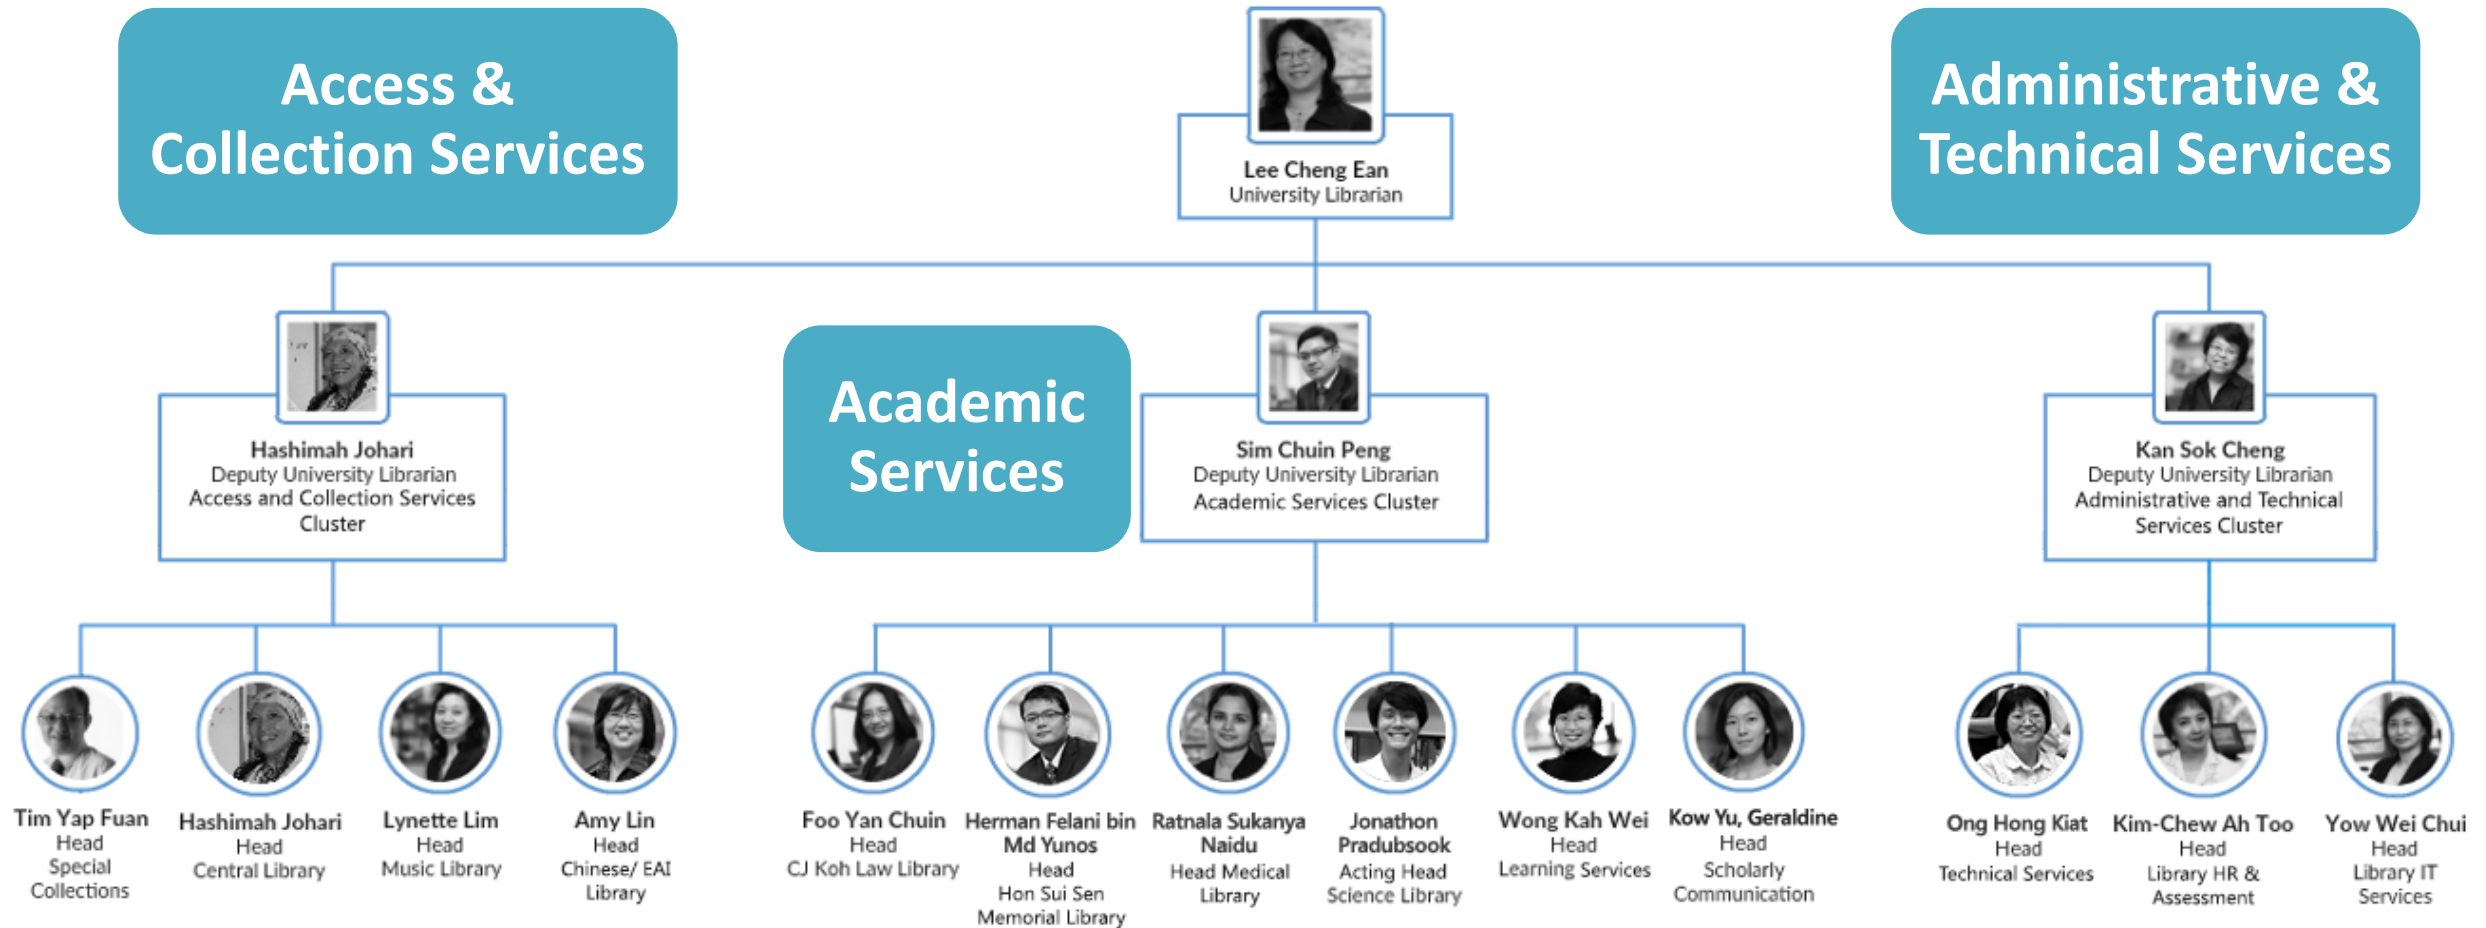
Access & Collection Services

Lee Cheng Ean
University Librarian

Administrative & Technical Services

Hashimah Johari
Deputy University Librarian
Access and Collection Services Cluster

Academic Services

Sim Chuin Peng
Deputy University Librarian
Academic Services Cluster

Kan Sok Cheng
Deputy University Librarian
Administrative and Technical Services Cluster

Tim Yap Fuan
Head
Special Collections

Hashimah Johari
Head
Central Library

Lynette Lim
Head
Music Library

Amy Lin
Head
Chinese/ EAI Library

Foo Yan Chuin
Head
CJ Koh Law Library

Herman Felani bin Md Yunos
Head
Hon Sui Sen Memorial Library

Ratnala Sukanya Naidu
Head Medical Library

Jonathon Pradubsook
Acting Head
Science Library

Wong Kah Wei
Head
Learning Services

Kow Yu, Geraldine
Head
Scholarly Communication

Ong Hong Kiat
Head
Technical Services

Kim-Chew Ah Too
Head
Library HR & Assessment

Yow Wei Chui
Head
Library IT Services